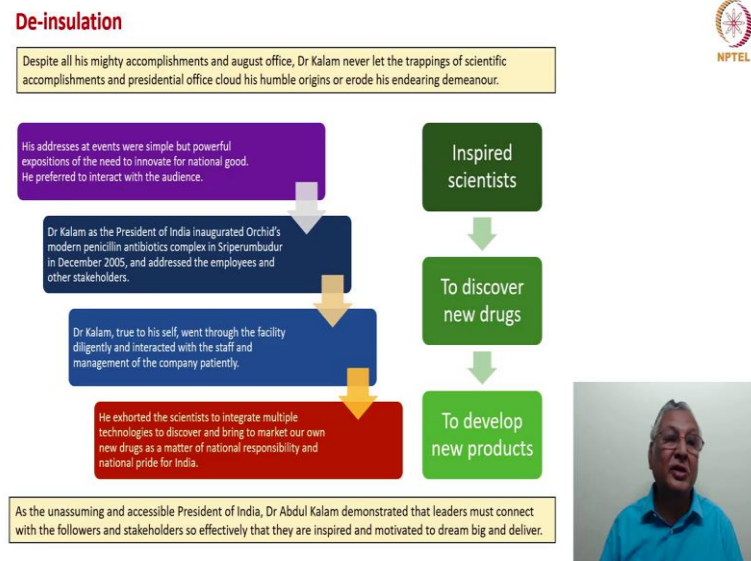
De-insulation

NPTEL

Despite all his mighty accomplishments and august office, Dr Kalam never let the trappings of scientific accomplishments and presidential office cloud his humble origins or erode his endearing demeanour.

His addresses at events were simple but powerful expositions of the need to innovate for national good. He preferred to interact with the audience.

Dr Kalam as the President of India inaugurated Orchid's modern penicillin antibiotics complex in Sriperumbudur in December 2005, and addressed the employees and other stakeholders.

Dr Kalam, true to his self, went through the facility diligently and interacted with the staff and management of the company patiently.

He exhorted the scientists to integrate multiple technologies to discover and bring to market our own new drugs as a matter of national responsibility and national pride for India.

Inspired scientists

To discover new drugs

To develop new products

As the unassuming and accessible President of India, Dr Abdul Kalam demonstrated that leaders must connect with the followers and stakeholders so effectively that they are inspired and motivated to dream big and deliver.